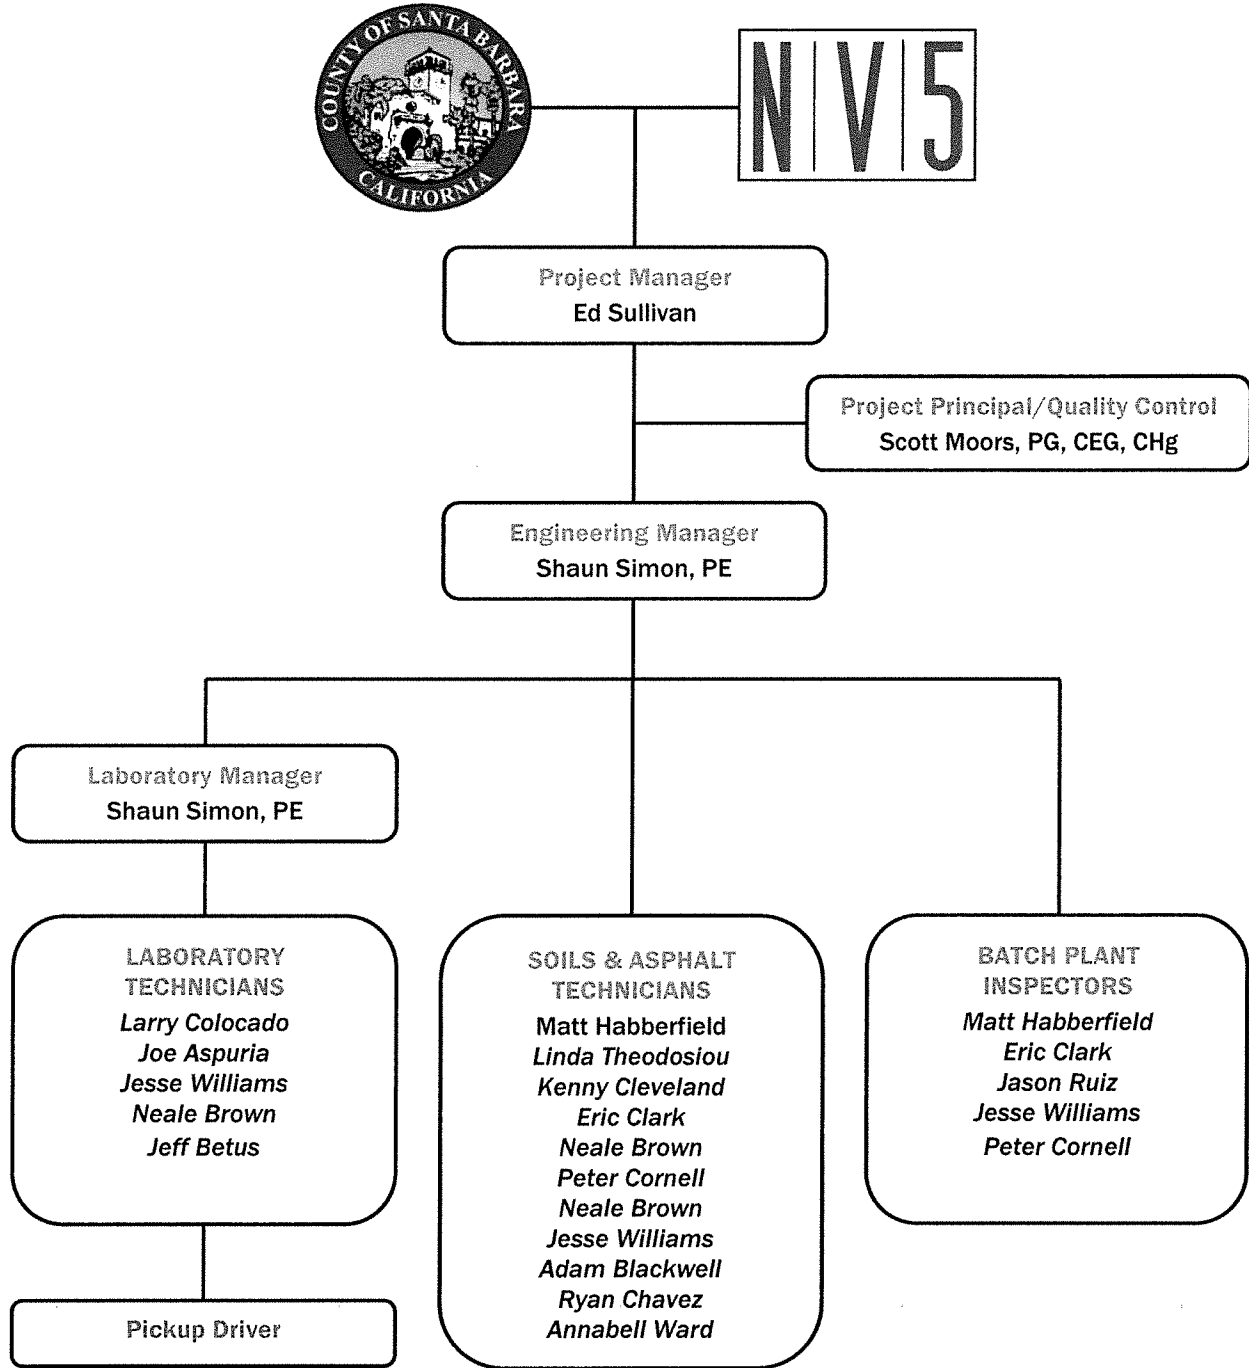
COUNTY OF SANTA BARBARA
CALIFORNIA

NV5

Project Manager
Ed Sullivan

Project Principal/Quality Control
Scott Moors, PG, CEG, CHg

Engineering Manager
Shaun Simon, PE

Laboratory Manager
Shaun Simon, PE

LABORATORY TECHNICIANS
Larry Colocado
Joe Aspuria
Jesse Williams
Neale Brown
Jeff Betus

SOILS & ASPHALT TECHNICIANS
Matt Habberfield
Linda Theodosiou
Kenny Cleveland
Eric Clark
Neale Brown
Peter Cornell
Neale Brown
Jesse Williams
Adam Blackwell
Ryan Chavez
Annabell Ward

BATCH PLANT INSPECTORS
Matt Habberfield
Eric Clark
Jason Ruiz
Jesse Williams
Peter Cornell

Pickup Driver